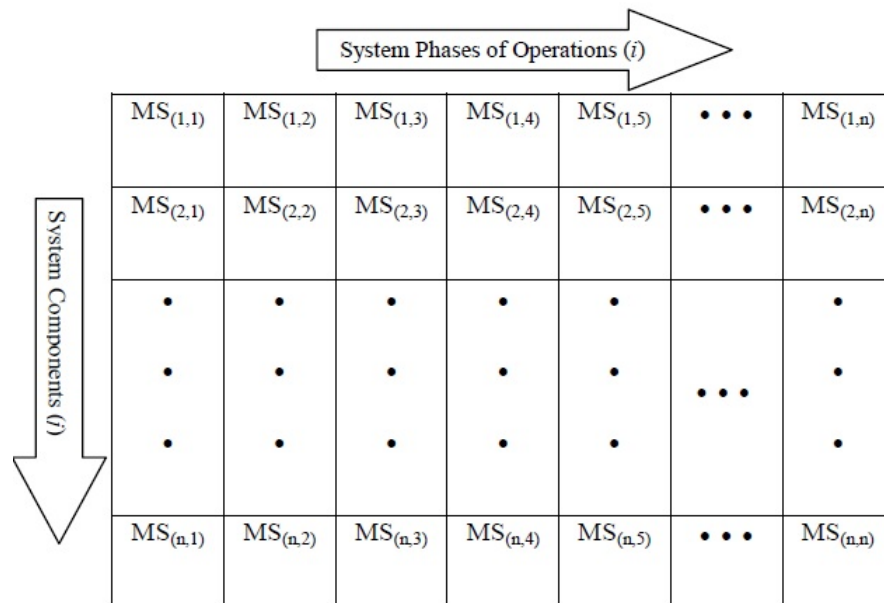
System Phases of Operations (*i*)

System Components (*i*)

| $MS_{(1,1)}$ | $MS_{(1,2)}$ | $MS_{(1,3)}$ | $MS_{(1,4)}$ | $MS_{(1,5)}$ | $\cdots$ | $MS_{(1,n)}$ |
|---|---|---|---|---|---|---|
| $MS_{(2,1)}$ | $MS_{(2,2)}$ | $MS_{(2,3)}$ | $MS_{(2,4)}$ | $MS_{(2,5)}$ | $\cdots$ | $MS_{(2,n)}$ |
| $\vdots$ | $\vdots$ | $\vdots$ | $\vdots$ | $\vdots$ | $\cdots$ | $\vdots$ |
| $MS_{(n,1)}$ | $MS_{(n,2)}$ | $MS_{(n,3)}$ | $MS_{(n,4)}$ | $MS_{(n,5)}$ | $\cdots$ | $MS_{(n,n)}$ |